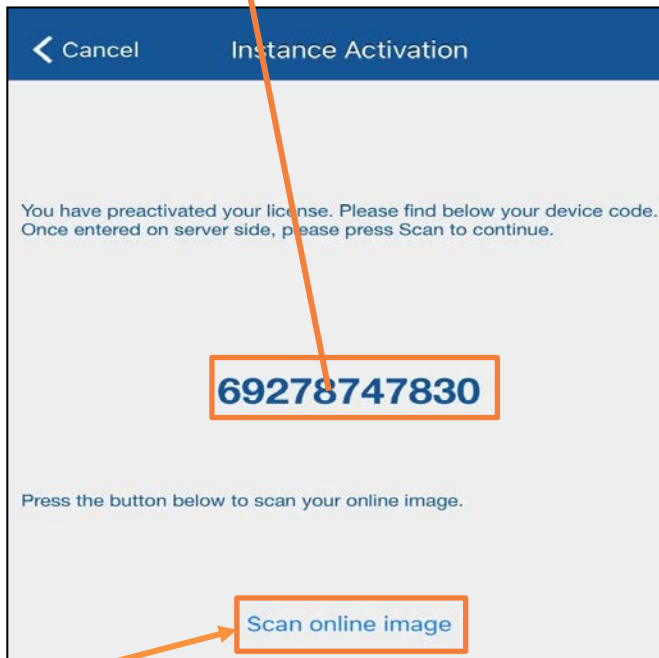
Cancel

Instance Activation

You have preactivated your license. Please find below your device code. Once entered on server side, please press Scan to continue.

69278747830

Press the button below to scan your online image.

Scan online image